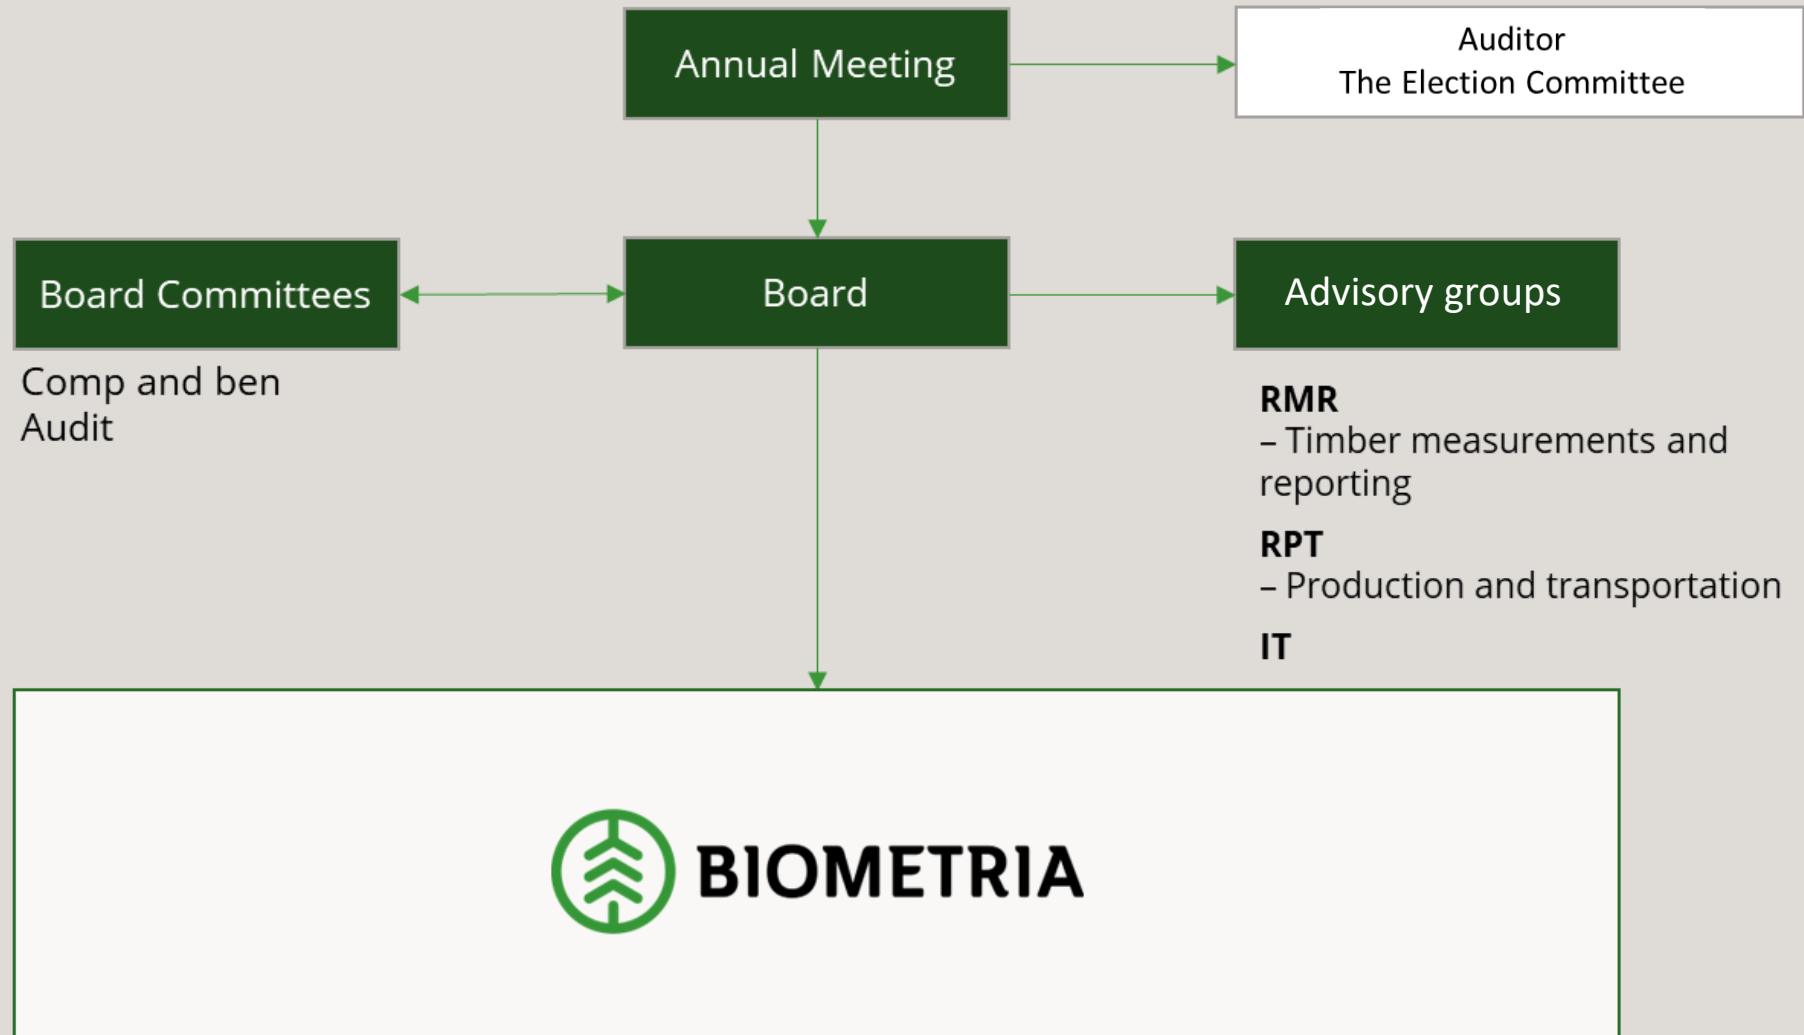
Annual Meeting

Auditor
The Election Committee

Board Committees

Board

Advisory groups

Comp and ben
Audit

**RMR**
– Timber measurements and reporting

**RPT**
– Production and transportation

**IT**

BIOMETRIA